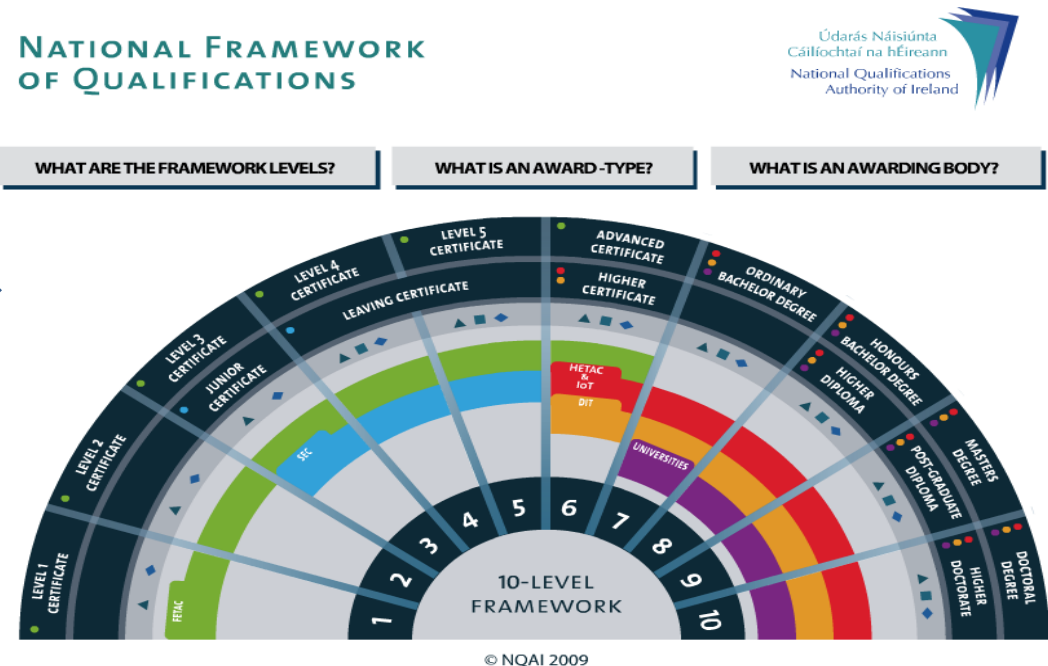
NATIONAL FRAMEWORK OF QUALIFICATIONS

Údarás Náisiúnta Cáilíochtaí na hÉireann
National Qualifications Authority of Ireland

WHAT ARE THE FRAMEWORK LEVELS?

WHAT IS AN AWARD-TYPE?

WHAT IS AN AWARDING BODY?

LEVEL 1 CERTIFICATE
LEVEL 2 CERTIFICATE
LEVEL 3 CERTIFICATE
JUNIOR CERTIFICATE
LEVEL 4 CERTIFICATE
LEAVING CERTIFICATE
LEVEL 5 CERTIFICATE
ADVANCED CERTIFICATE
HIGHER CERTIFICATE
ORDINARY BACHELOR DEGREE
HONOURS BACHELOR DEGREE
HIGHER DIPLOMA
MASTERS DEGREE
POST-GRADUATE DIPLOMA
DOCTORAL DEGREE
HIGHER DOCTORATE

FETAC
SEC
HETAC & IoT
DIT
UNIVERSITIES

1 2 3 4 5 6 7 8 9 10

10-LEVEL FRAMEWORK

© NQAI 2009